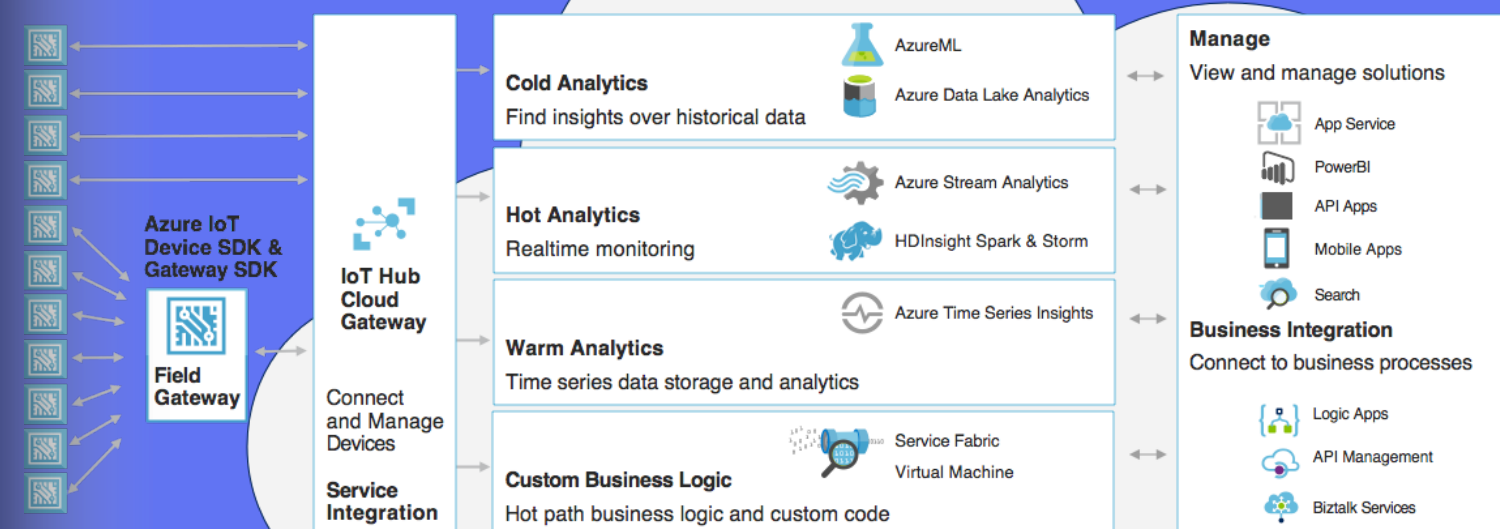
Azure IoT Device SDK & Gateway SDK

Field Gateway

IoT Hub Cloud Gateway

Connect and Manage Devices

Service Integration

Cold Analytics
Find insights over historical data

AzureML
Azure Data Lake Analytics

Hot Analytics
Realtime monitoring

Azure Stream Analytics
HDInsight Spark & Storm

Warm Analytics
Time series data storage and analytics

Azure Time Series Insights

Custom Business Logic
Hot path business logic and custom code

Service Fabric
Virtual Machine

Manage
View and manage solutions

App Service
PowerBI
API Apps
Mobile Apps
Search

Business Integration
Connect to business processes

Logic Apps
API Management
Biztalk Services